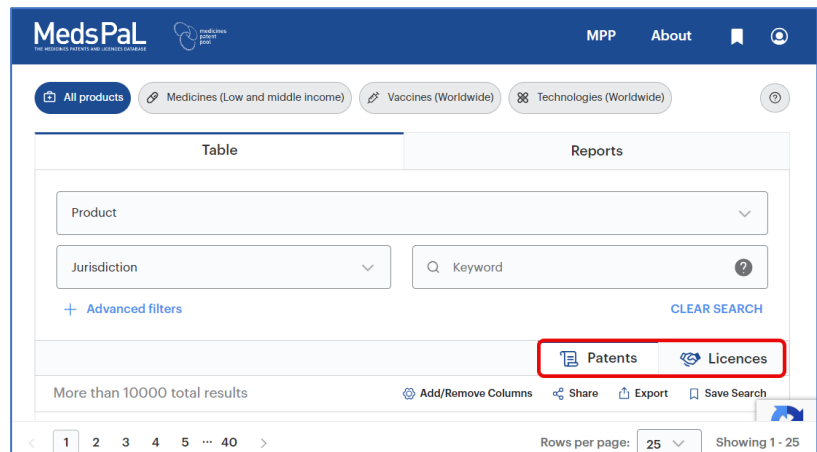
MedsPaL
THE MEDICINES PATENTS AND LICENCES DATABASE
medicines patent pool

MPP About

All products
Medicines (Low and middle income)
Vaccines (Worldwide)
Technologies (Worldwide)

Table
Reports

Product

Jurisdiction
Keyword

+ Advanced filters
CLEAR SEARCH

Patents
Licences

More than 10000 total results
Add/Remove Columns
Share
Export
Save Search

1 2 3 4 5 ··· 40
Rows per page: 25
Showing 1 - 25